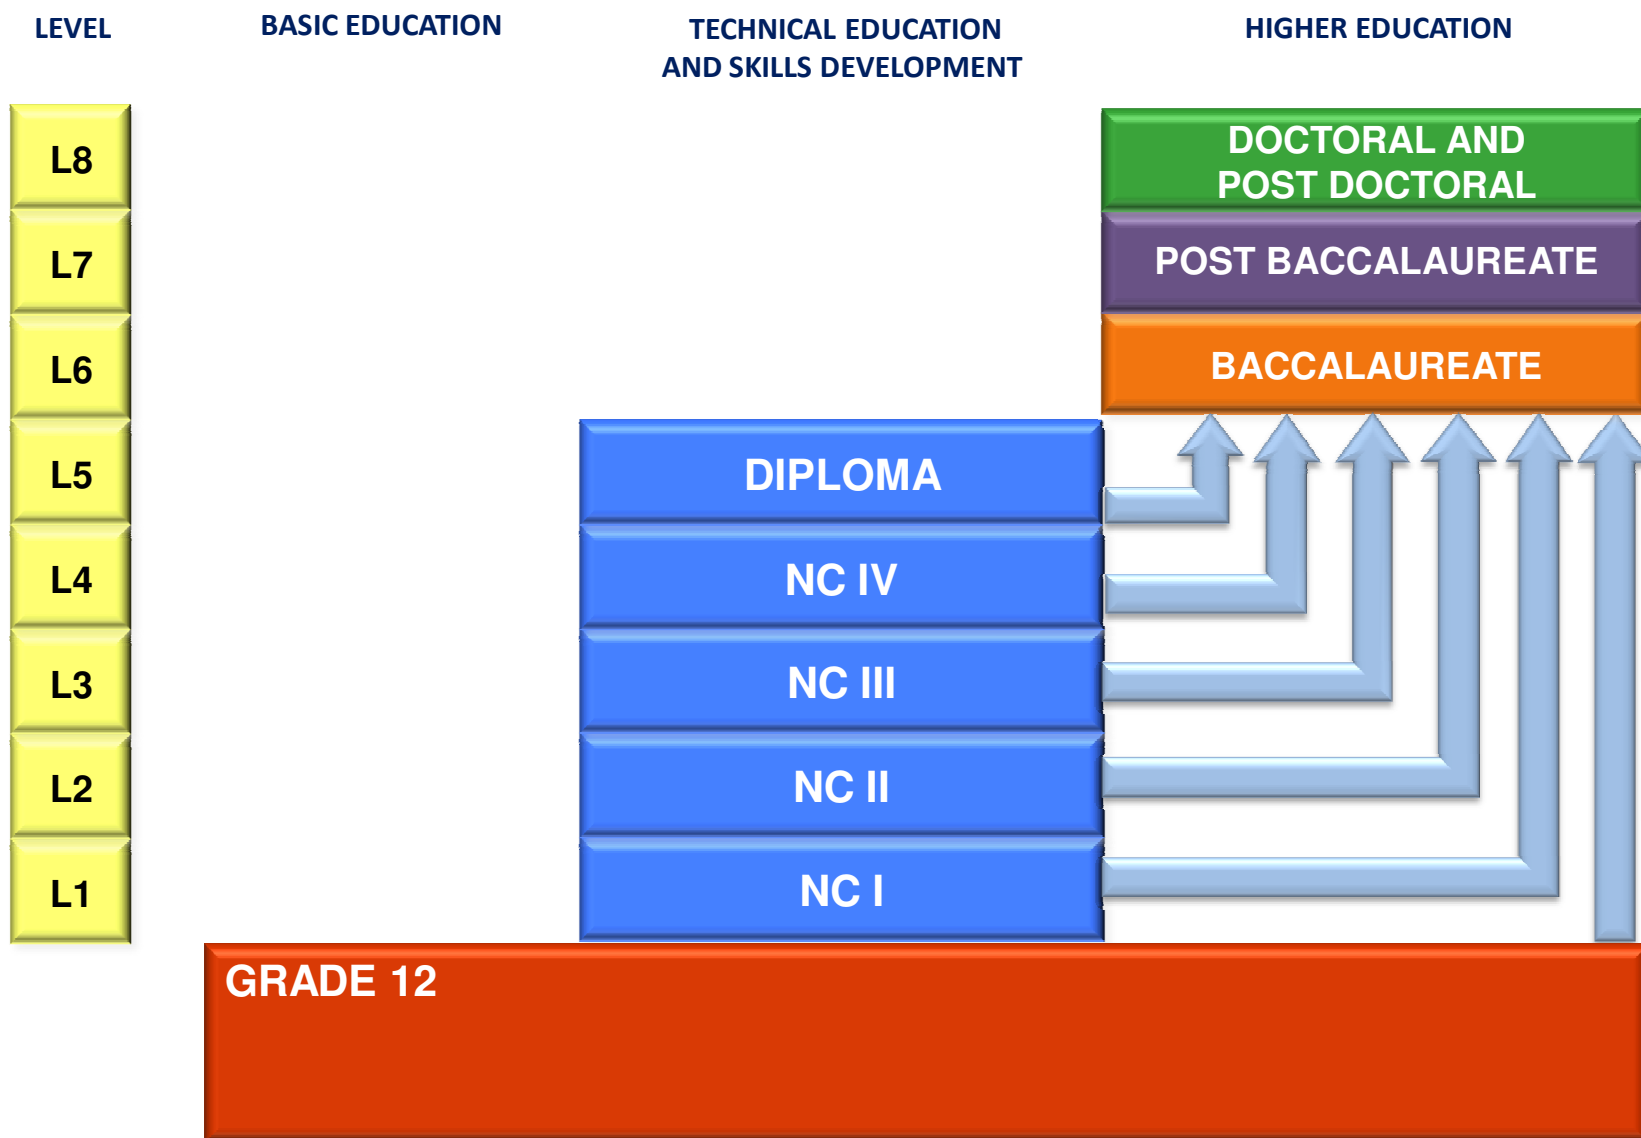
LEVEL

BASIC EDUCATION

TECHNICAL EDUCATION AND SKILLS DEVELOPMENT

HIGHER EDUCATION

L8

L7

L6

L5

L4

L3

L2

L1

DOCTORAL AND POST DOCTORAL

POST BACCALAUREATE

BACCALAUREATE

DIPLOMA

NC IV

NC III

NC II

NC I

GRADE 12